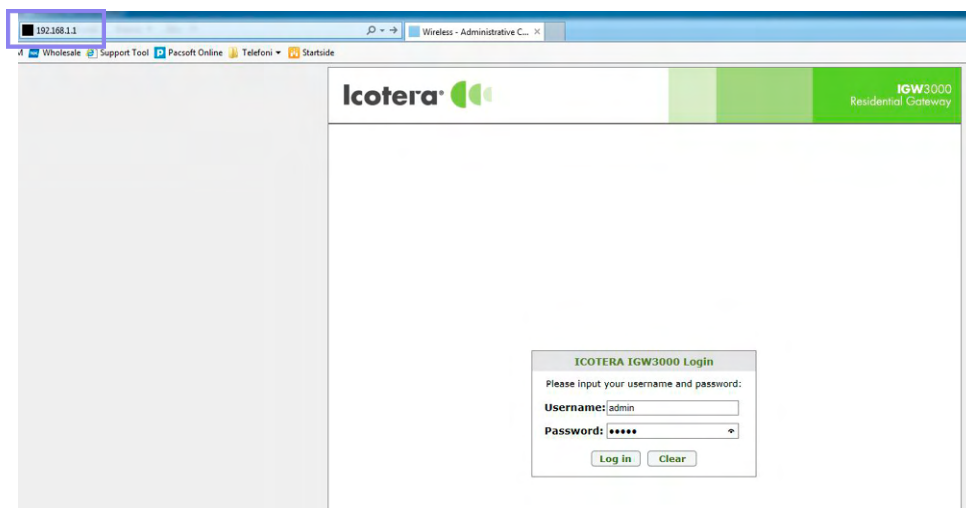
192.168.1.1

Wireless - Administrative C...

M Wholesale Support Tool Pacsoft Online Telefoni Startside

Icotera

IGW3000
Residential Gateway

ICOTERA IGW3000 Login

Please input your username and password:

Username: admin

Password: •••••

Log in Clear